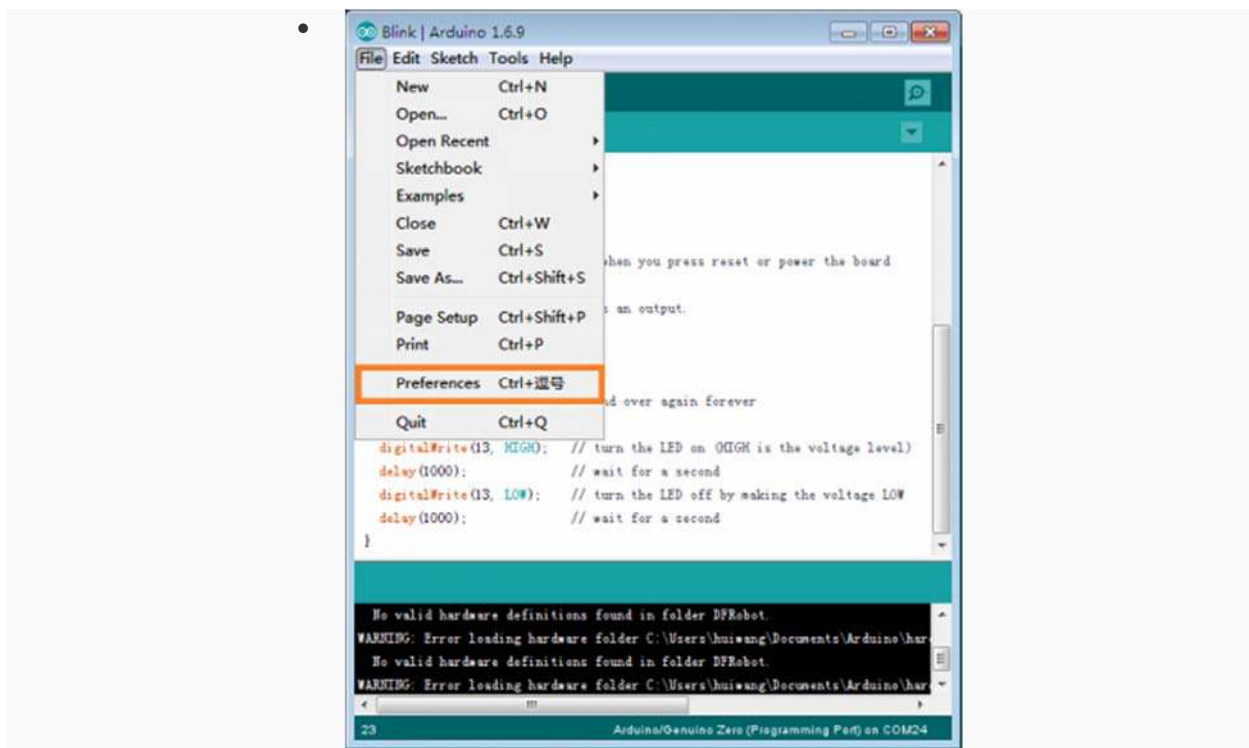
Blink | Arduino 1.6.9

File Edit Sketch Tools Help

New Ctrl+N
Open... Ctrl+O
Open Recent
Sketchbook
Examples
Close Ctrl+W
Save Ctrl+S
Save As... Ctrl+Shift+S
Page Setup Ctrl+Shift+P
Print Ctrl+P
Preferences Ctrl+逗号
Quit Ctrl+Q

hen you press reset or power the board

s an output.

d over again forever

digitalWrite(13, HIGH); // turn the LED on (HIGH is the voltage level)
delay(1000); // wait for a second
digitalWrite(13, LOW); // turn the LED off by making the voltage LOW
delay(1000); // wait for a second
}

No valid hardware definitions found in folder DFRobot.
WARNING: Error loading hardware folder C:\Users\huiwang\Documents\Arduino\har
No valid hardware definitions found in folder DFRobot.
WARNING: Error loading hardware folder C:\Users\huiwang\Documents\Arduino\har

23 Arduino/Genuino Zero (Programming Port) on COM24